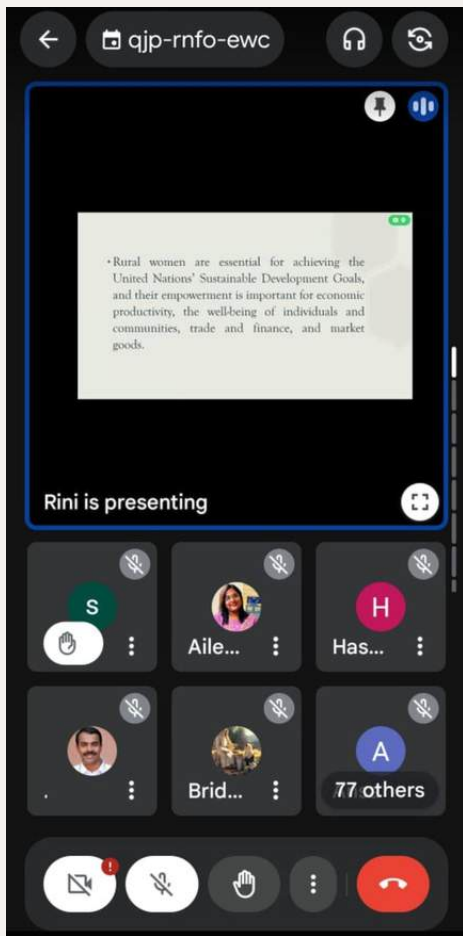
qjp-rnfo-ewc

• Rural women are essential for achieving the United Nations' Sustainable Development Goals, and their empowerment is important for economic productivity, the well-being of individuals and communities, trade and finance, and market goods.

Rini is presenting

S

Aile...

H

Has...

.

Brid...

A

77 others